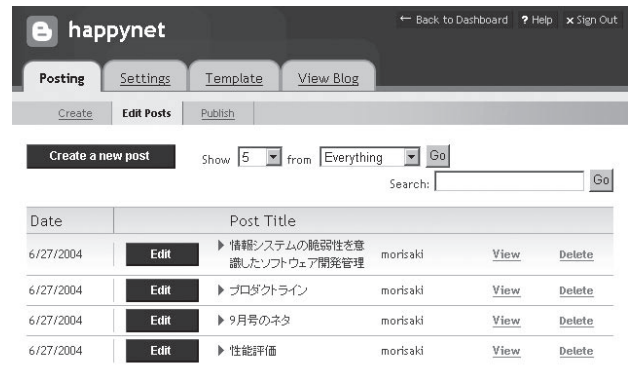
happynet

← Back to Dashboard ? Help × Sign Out

Posting | Settings | Template | View Blog

Create | Edit Posts | Publish

Create a new post

Show 5 from Everything Go

Search: Go

| Date | | Post Title | | | |
|---|---|---|---|---|---|
| 6/27/2004 | Edit | ▶ 情報システムの脆弱性を意識したソフトウェア開発管理 | morisaki | View | Delete |
| 6/27/2004 | Edit | ▶ プロダクトライン | morisaki | View | Delete |
| 6/27/2004 | Edit | ▶ 9月号のネタ | morisaki | View | Delete |
| 6/27/2004 | Edit | ▶ 性能評価 | morisaki | View | Delete |